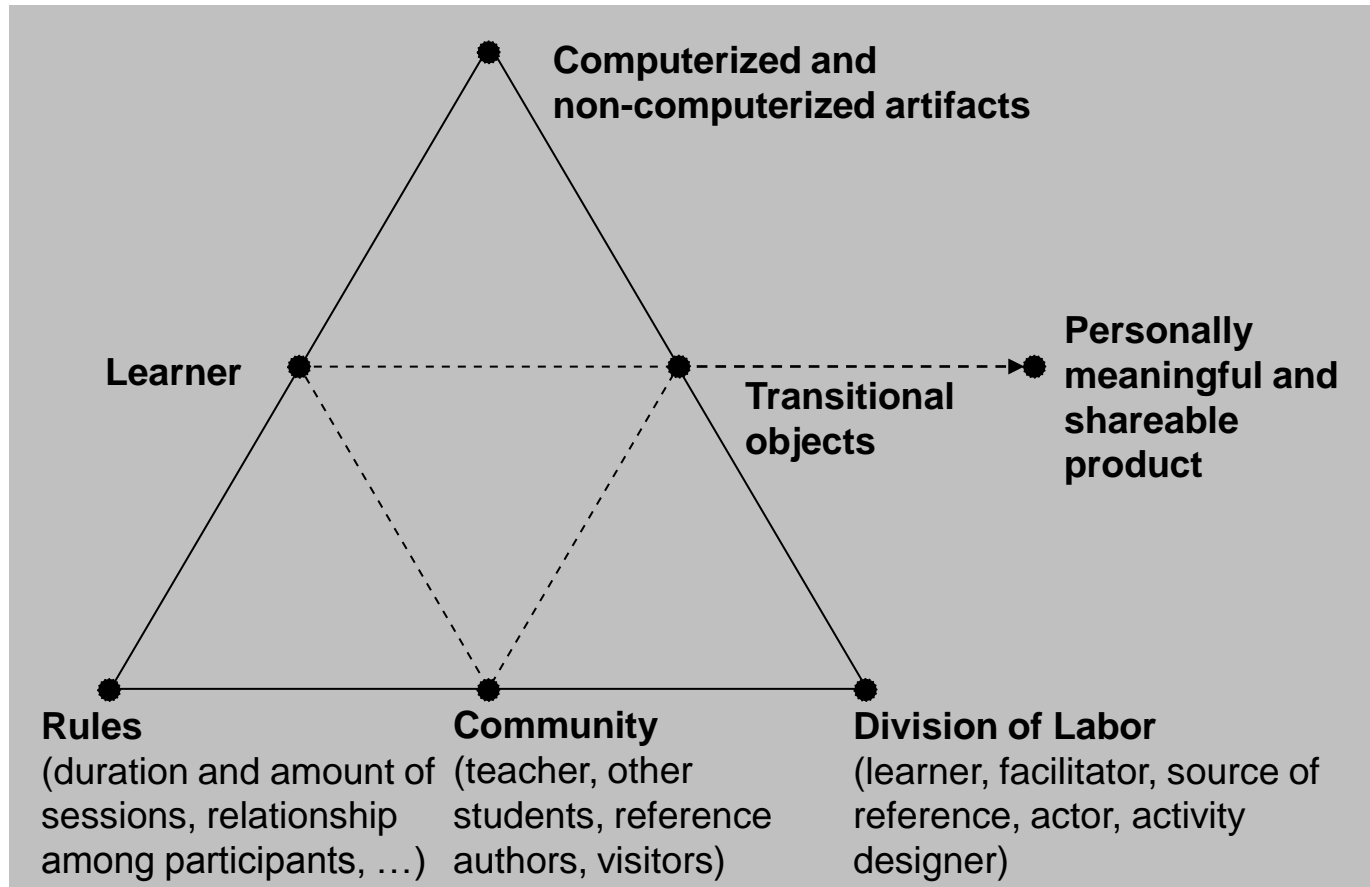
Computerized and non-computerized artifacts

Learner

Transitional objects

Personally meaningful and shareable product

Rules
(duration and amount of sessions, relationship among participants, …)

Community
(teacher, other students, reference authors, visitors)

Division of Labor
(learner, facilitator, source of reference, actor, activity designer)